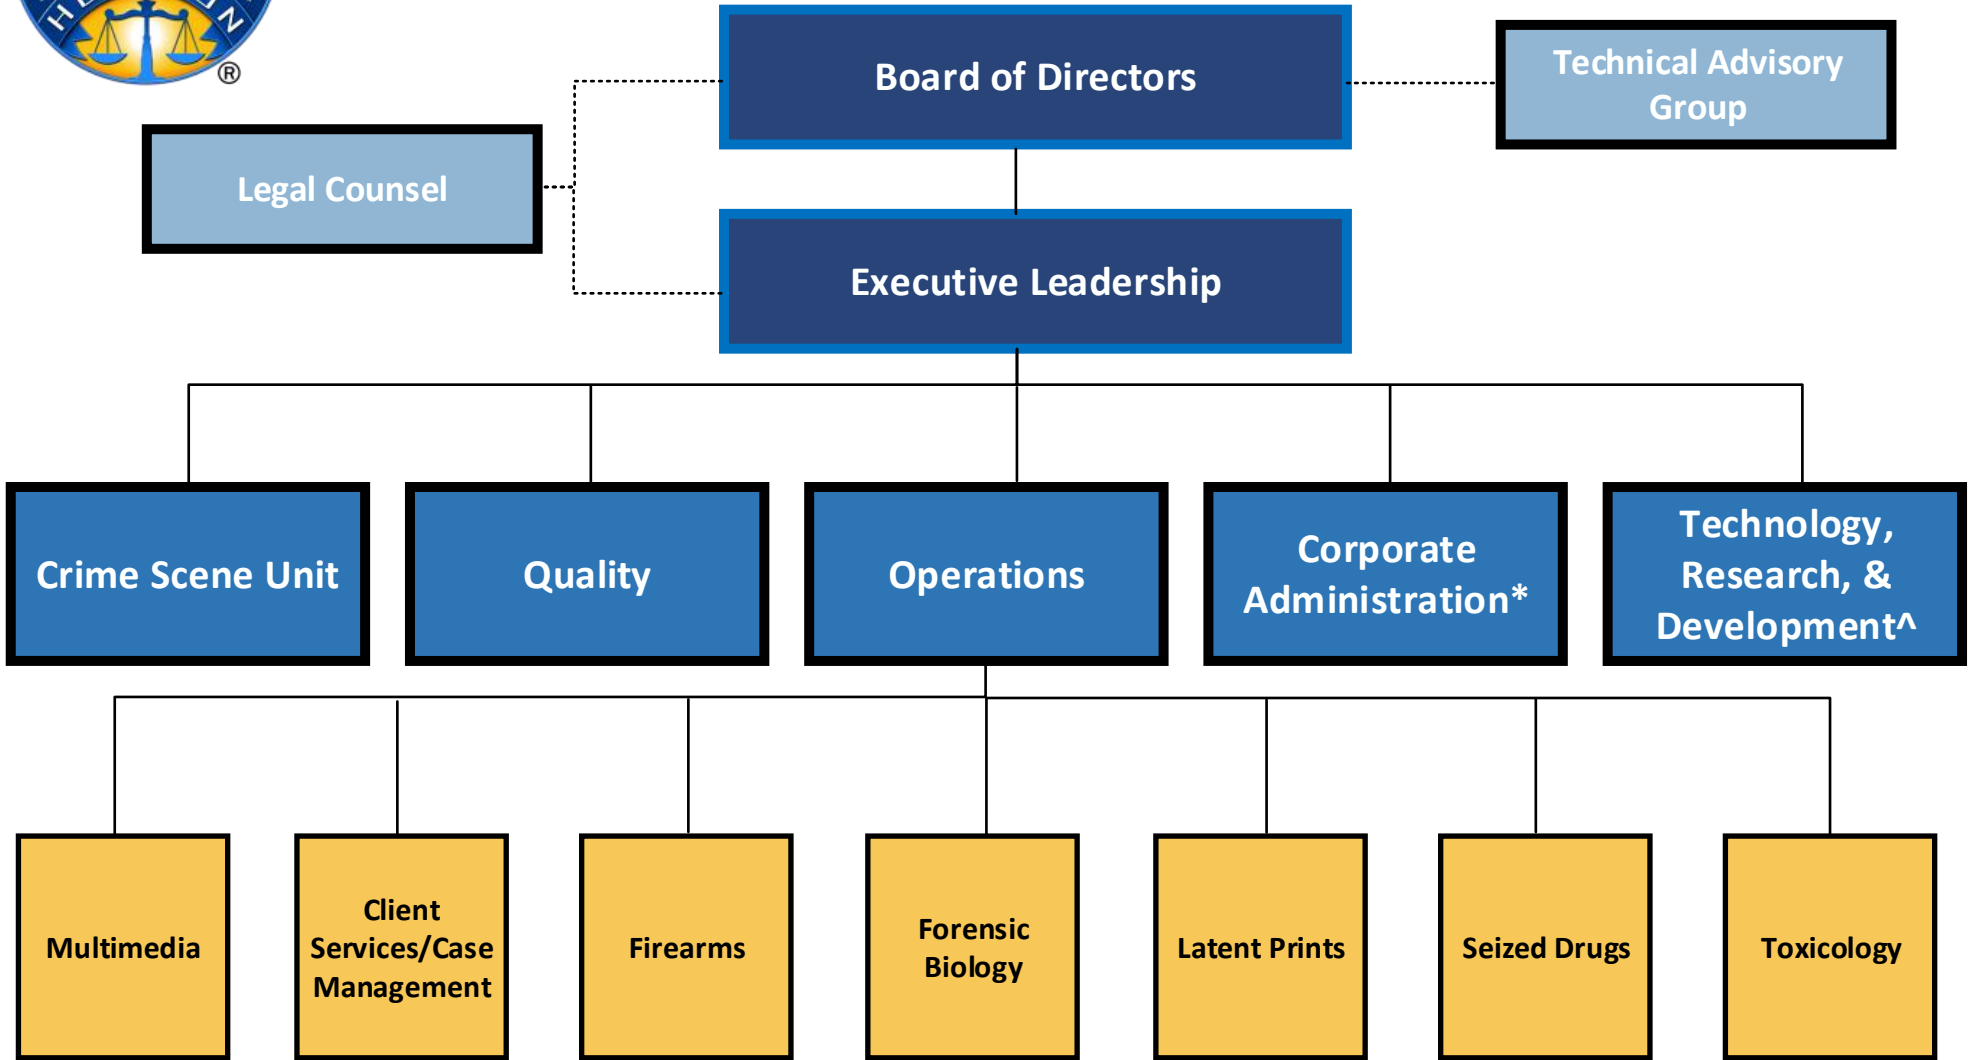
Board of Directors

Technical Advisory Group

Legal Counsel

Executive Leadership

Crime Scene Unit

Quality

Operations

Corporate Administration*

Technology, Research, & Development^

Multimedia

Client Services/Case Management

Firearms

Forensic Biology

Latent Prints

Seized Drugs

Toxicology